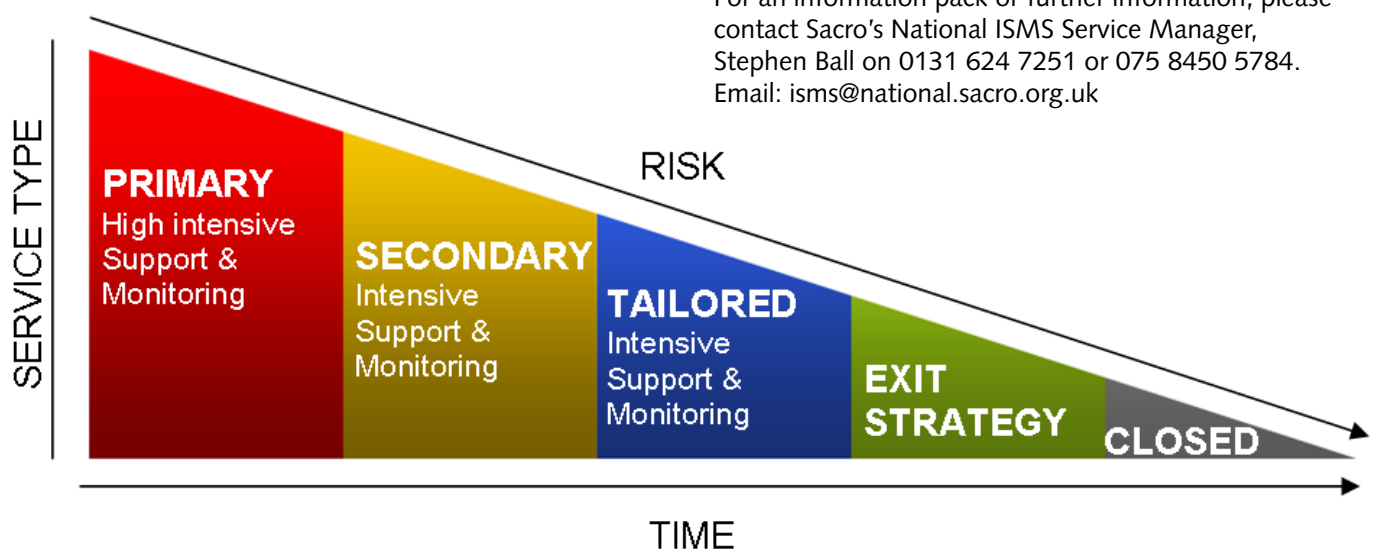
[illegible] contact Sacro's National ISMS Service Manager, Stephen Ball on 0131 624 7251 or 075 8450 5784. Email: isms@national.sacro.org.uk

RISK

SERVICE TYPE

PRIMARY
High intensive Support & Monitoring

SECONDARY
Intensive Support & Monitoring

TAILORED
Intensive Support & Monitoring

EXIT STRATEGY

CLOSED

TIME